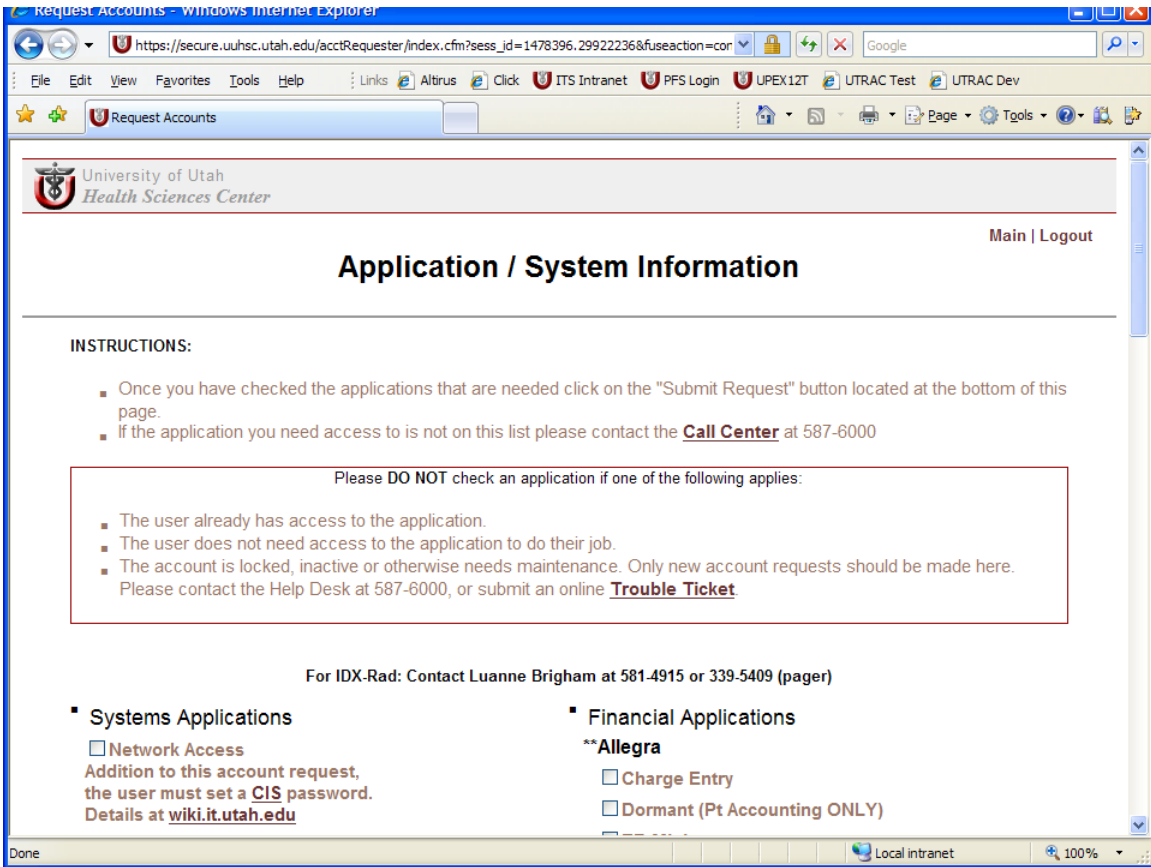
Request Accounts - Windows Internet Explorer

https://secure.uuhsc.utah.edu/acctRequester/index.cfm?sess_id=1478396.29922236&fuseaction=cor

Google

File Edit View Favorites Tools Help

Links Altirus Click ITS Intranet PFS Login UPEX12T UTRAC Test UTRAC Dev

Request Accounts

Page Tools

University of Utah
Health Sciences Center

Main | Logout

Application / System Information

INSTRUCTIONS:

Once you have checked the applications that are needed click on the "Submit Request" button located at the bottom of this page.

If the application you need access to is not on this list please contact the Call Center at 587-6000

Please DO NOT check an application if one of the following applies:

The user already has access to the application.

The user does not need access to the application to do their job.

The account is locked, inactive or otherwise needs maintenance. Only new account requests should be made here. Please contact the Help Desk at 587-6000, or submit an online Trouble Ticket.

For IDX-Rad: Contact Luanne Brigham at 581-4915 or 339-5409 (pager)

Systems Applications

Network Access
Addition to this account request, the user must set a CIS password. Details at wiki.it.utah.edu

Financial Applications

**Allegra

Charge Entry

Dormant (Pt Accounting ONLY)

Done

Local intranet

100%